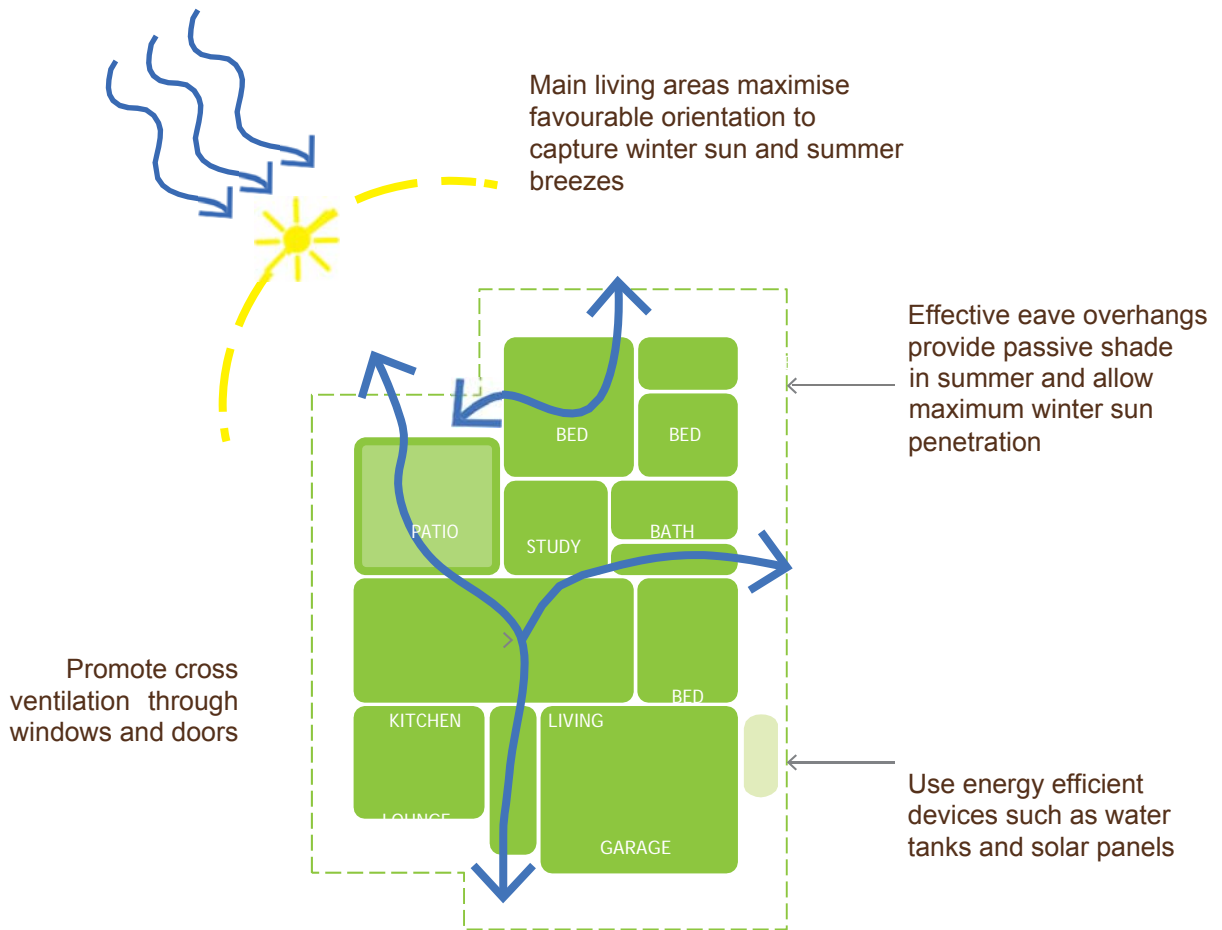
Main living areas maximise favourable orientation to capture winter sun and summer breezes

Effective eave overhangs provide passive shade in summer and allow maximum winter sun penetration

BED

BED

PATIO

STUDY

BATH

BED

Promote cross ventilation through windows and doors

KITCHEN

LOUNGE

LIVING

GARAGE

Use energy efficient devices such as water tanks and solar panels